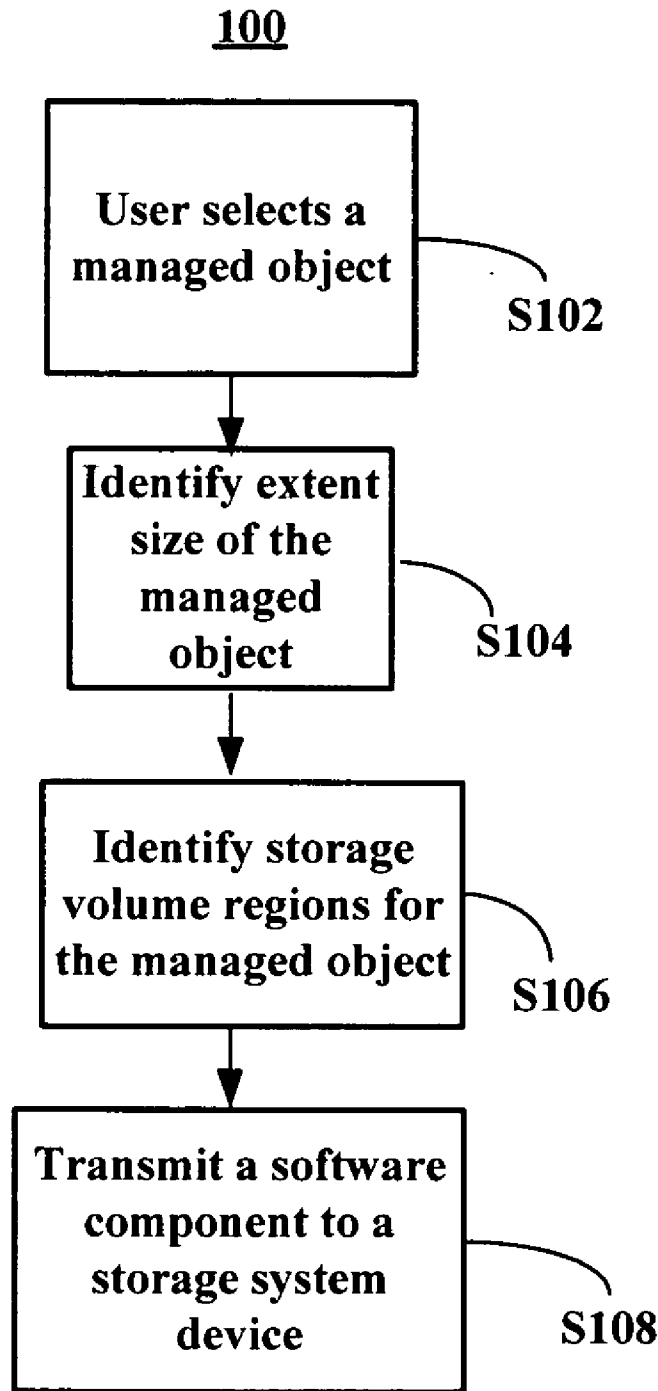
100

User selects a managed object

S102

Identify extent size of the managed object

S104

Identify storage volume regions for the managed object

S106

Transmit a software component to a storage system device

S108